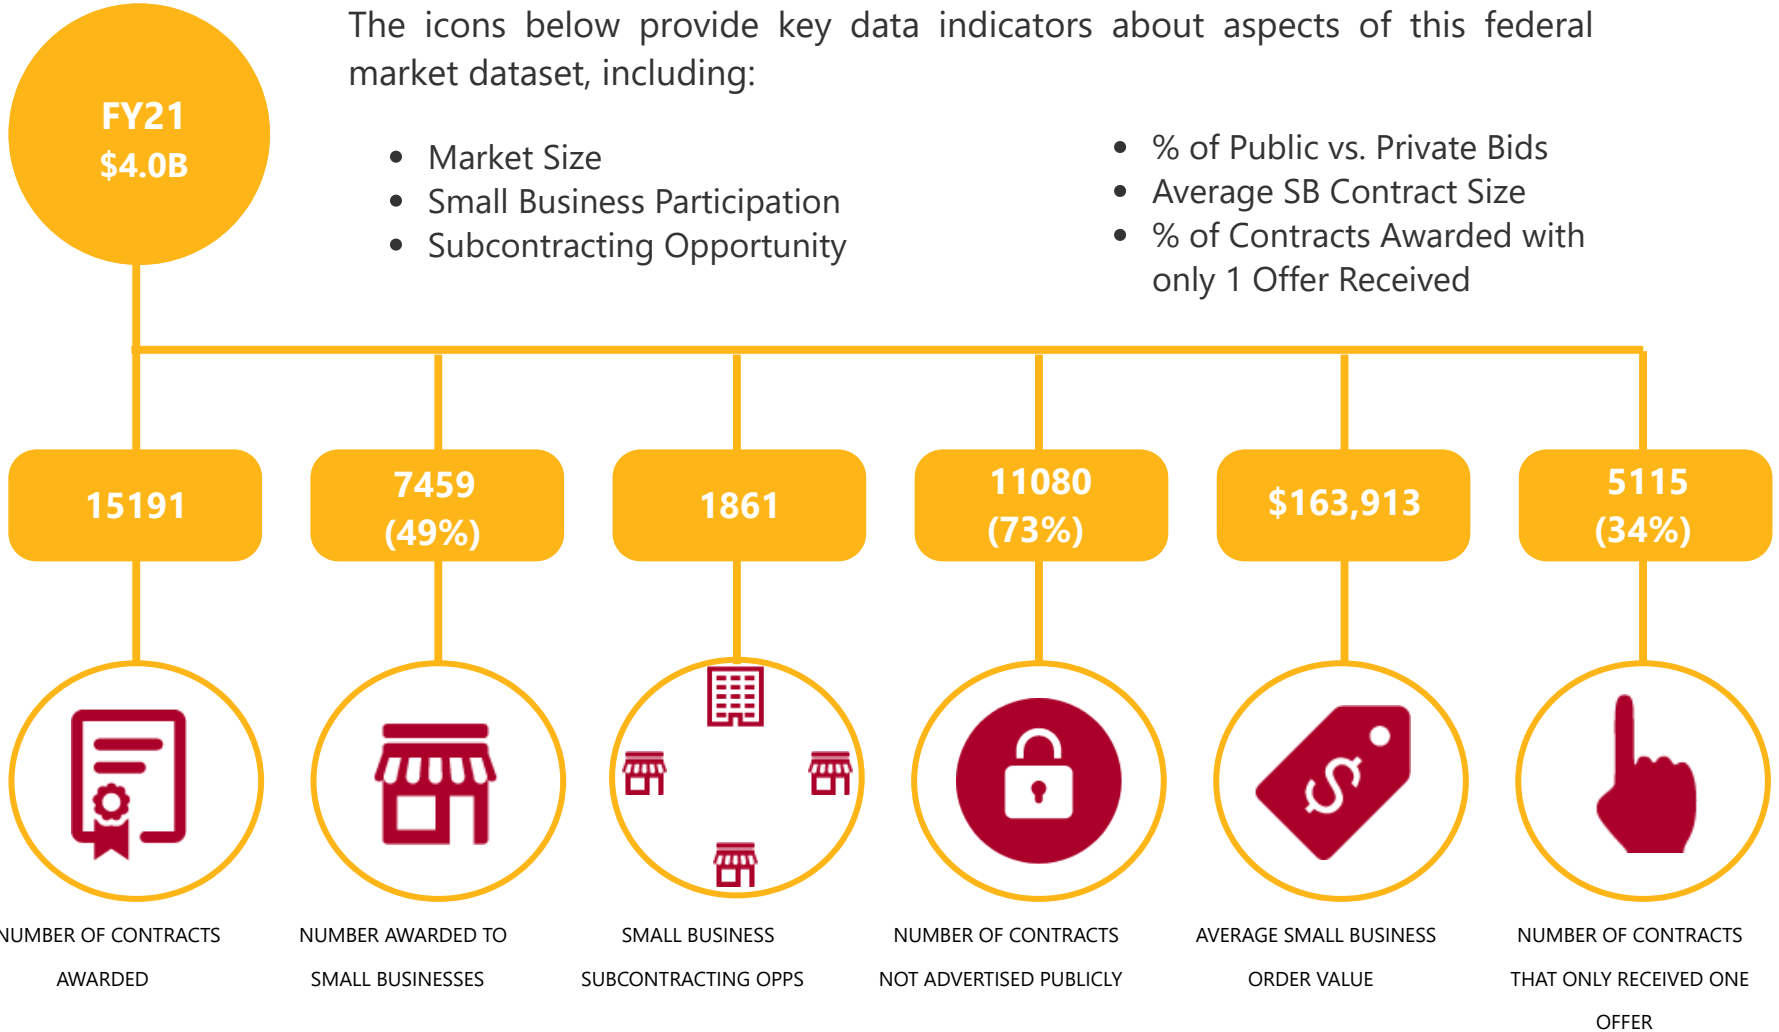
FY21
$4.0B

The icons below provide key data indicators about aspects of this federal market dataset, including:

- Market Size
- Small Business Participation
- Subcontracting Opportunity

- % of Public vs. Private Bids
- Average SB Contract Size
- % of Contracts Awarded with only 1 Offer Received

15191

7459 (49%)

1861

11080 (73%)

$163,913

5115 (34%)

NUMBER OF CONTRACTS AWARDED

NUMBER AWARDED TO SMALL BUSINESSES

SMALL BUSINESS SUBCONTRACTING OPPS

NUMBER OF CONTRACTS NOT ADVERTISED PUBLICLY

AVERAGE SMALL BUSINESS ORDER VALUE

NUMBER OF CONTRACTS THAT ONLY RECEIVED ONE OFFER